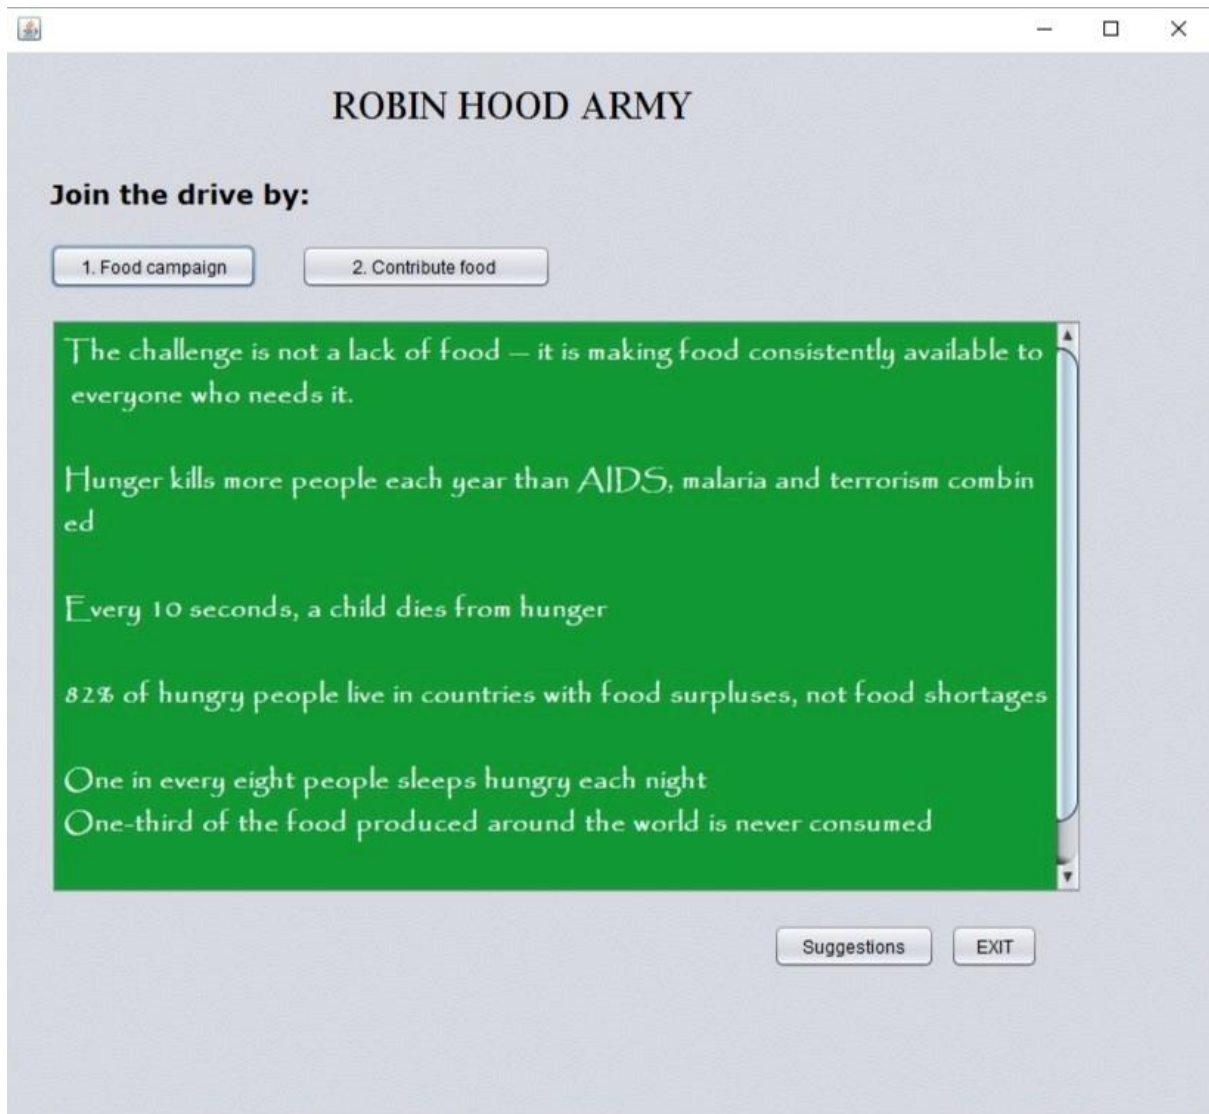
ROBIN HOOD ARMY

Join the drive by:

1. Food campaign

2. Contribute food

The challenge is not a lack of food – it is making food consistently available to everyone who needs it.

Hunger kills more people each year than AIDS, malaria and terrorism combin ed

Every 10 seconds, a child dies from hunger

82% of hungry people live in countries with food surpluses, not food shortages

One in every eight people sleeps hungry each night
One-third of the food produced around the world is never consumed

Suggestions

EXIT